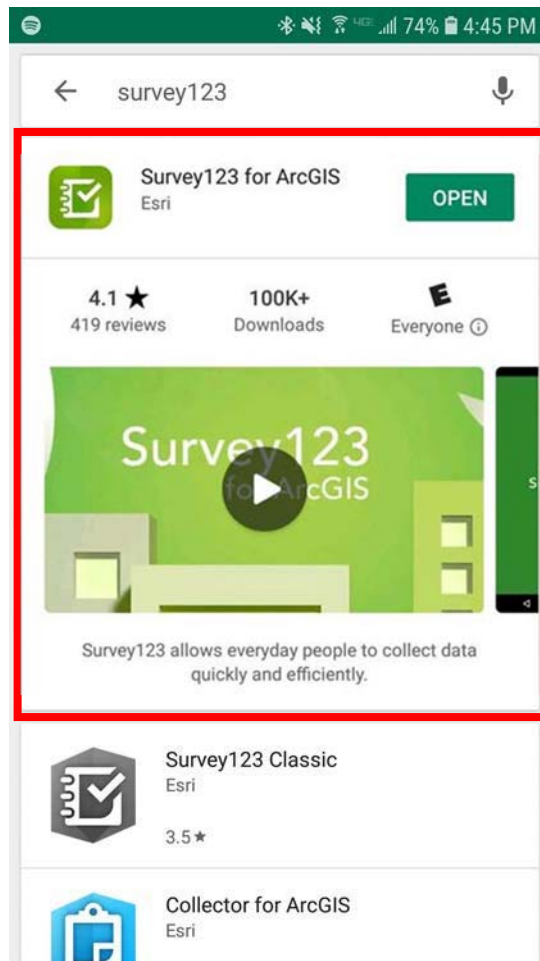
74% 4:45 PM

survey123

Survey123 for ArcGIS
Esri
OPEN

4.1 ★
419 reviews

100K+
Downloads

E
Everyone ⓘ

Survey123
for ArcGIS

Survey123 allows everyday people to collect data quickly and efficiently.

Survey123 Classic
Esri
3.5★

Collector for ArcGIS
Esri